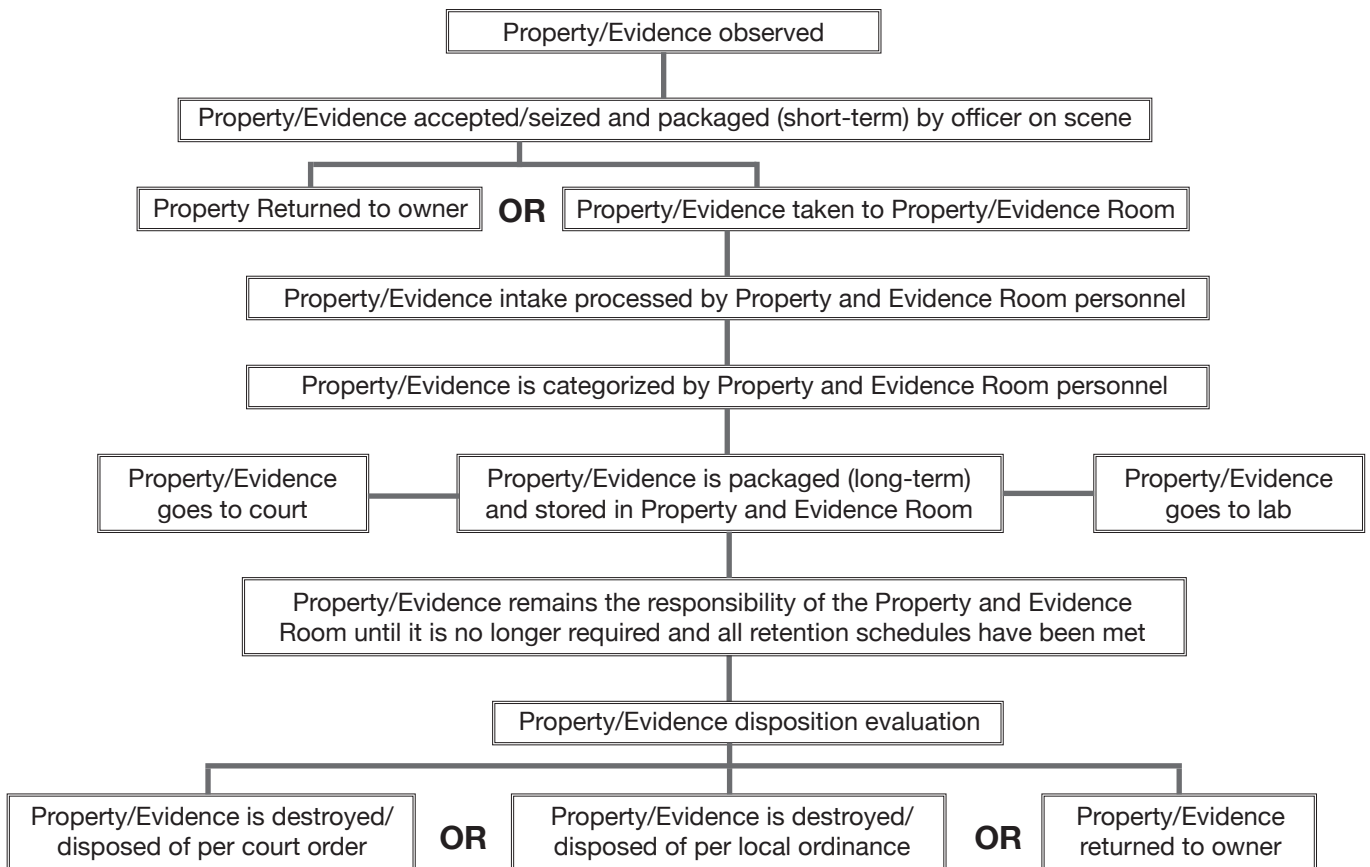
Property/Evidence observed

Property/Evidence accepted/seized and packaged (short-term) by officer on scene

Property Returned to owner

OR

Property/Evidence taken to Property/Evidence Room

Property/Evidence intake processed by Property and Evidence Room personnel

Property/Evidence is categorized by Property and Evidence Room personnel

Property/Evidence goes to court

Property/Evidence is packaged (long-term) and stored in Property and Evidence Room

Property/Evidence goes to lab

Property/Evidence remains the responsibility of the Property and Evidence Room until it is no longer required and all retention schedules have been met

Property/Evidence disposition evaluation

Property/Evidence is destroyed/ disposed of per court order

OR

Property/Evidence is destroyed/ disposed of per local ordinance

OR

Property/Evidence returned to owner